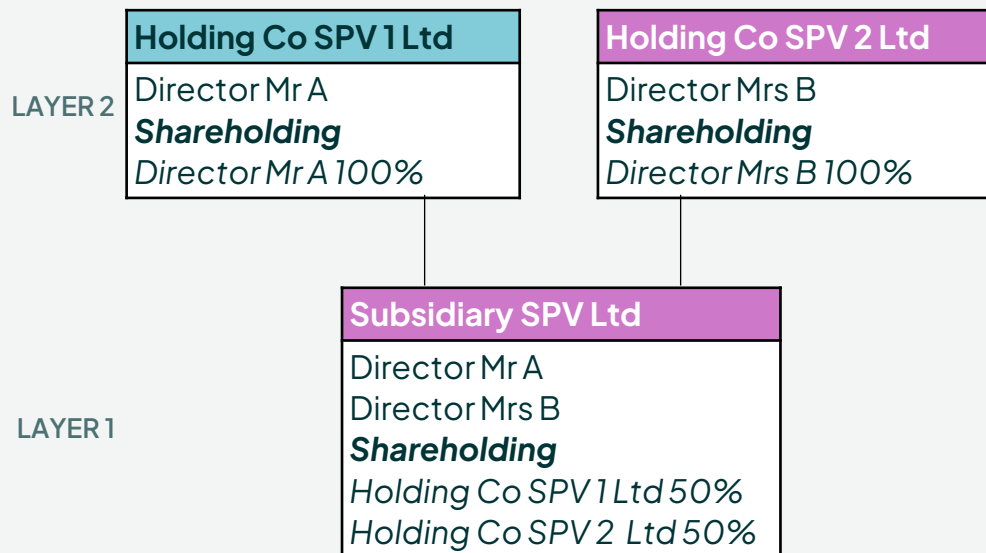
Holding Co SPV 1 Ltd
Director Mr A
*Shareholding*
*Director Mr A 100%*

LAYER 2

Holding Co SPV 2 Ltd
Director Mrs B
*Shareholding*
*Director Mrs B 100%*

Subsidiary SPV Ltd
Director Mr A
Director Mrs B
*Shareholding*
*Holding Co SPV 1 Ltd 50%*
*Holding Co SPV 2 Ltd 50%*

LAYER 1